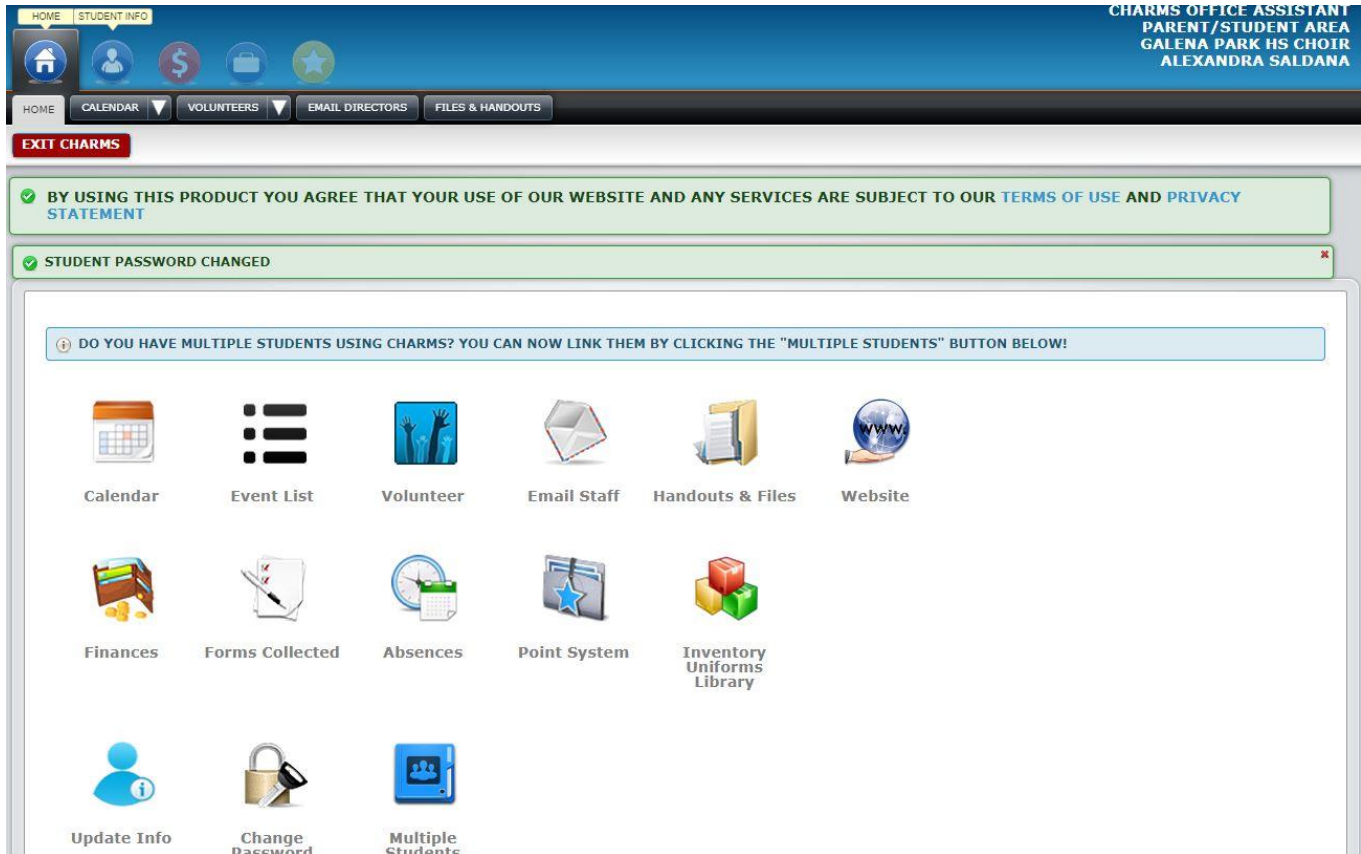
HOME STUDENT INFO

CHARMS OFFICE ASSISTANT
PARENT/STUDENT AREA
GALENA PARK HS CHOIR
ALEXANDRA SALDANA

HOME CALENDAR VOLUNTEERS EMAIL DIRECTORS FILES & HANDOUTS

EXIT CHARMS

BY USING THIS PRODUCT YOU AGREE THAT YOUR USE OF OUR WEBSITE AND ANY SERVICES ARE SUBJECT TO OUR TERMS OF USE AND PRIVACY STATEMENT

STUDENT PASSWORD CHANGED

DO YOU HAVE MULTIPLE STUDENTS USING CHARMS? YOU CAN NOW LINK THEM BY CLICKING THE "MULTIPLE STUDENTS" BUTTON BELOW!

Calendar
Event List
Volunteer
Email Staff
Handouts & Files
Website

Finances
Forms Collected
Absences
Point System
Inventory Uniforms Library

Update Info
Change Password
Multiple Students